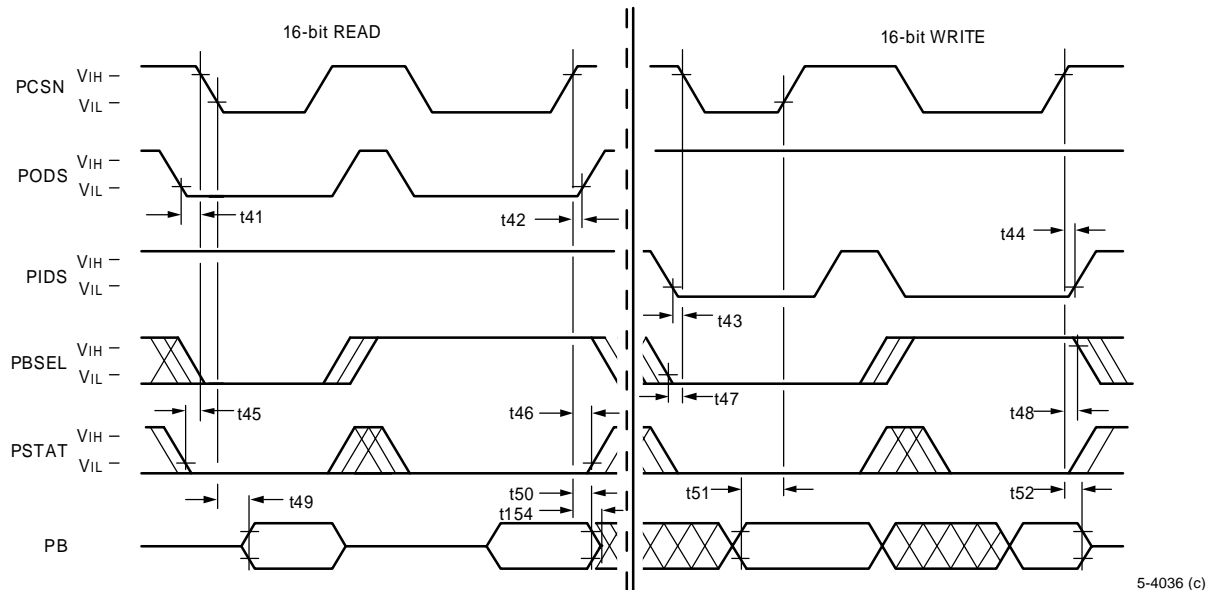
16-bit READ

16-bit WRITE

PCSN $V_{IH}$ – $V_{IL}$ –

PODS $V_{IH}$ – $V_{IL}$ –

t41

t42

t44

PIDS $V_{IH}$ – $V_{IL}$ –

t43

PBSEL $V_{IH}$ – $V_{IL}$ –

t47

t45

t46

t48

PSTAT $V_{IH}$ – $V_{IL}$ –

t49

t50

t154

t51

t52

PB

5-4036 (c)